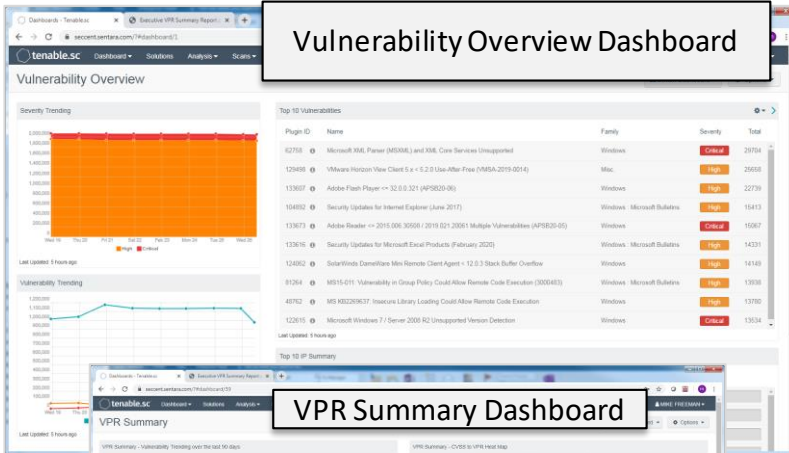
Vulnerability Overview Dashboard

Dashboards - Tenable.sc
Executive VPR Summary Report
seccent.sentara.com/?#dashboard/1
tenable.sc
Dashboard
Solutions
Analysis
Scans

Vulnerability Overview

Severity Trending

2,000,000
1,800,000
1,600,000
1,400,000
1,200,000
1,000,000
800,000
600,000
400,000
200,000
0

Wed 19 Thu 20 Fri 21 Sat 22 Sun 23 Mon 24 Tue 25 Wed 26

High Critical

Last Updated: 5 hours ago

Vulnerability Trending

1,200,000
1,100,000
1,000,000
900,000
800,000
700,000
600,000
500,000
400,000
300,000
200,000
100,000

Wed 19 Thu 21

Last Updated: 5 hours ago

Top 10 Vulnerabilities

| Plugin ID | Name | Family | Severity | Total |
|---|---|---|---|---|
| 62758 | Microsoft XML Parser (MSXML) and XML Core Services Unsupported | Windows | Critical | 29704 |
| 129498 | VMware Horizon View Client 5.x < 5.2.0 Use-After-Free (VMSA-2019-0014) | Misc. | High | 25658 |
| 133607 | Adobe Flash Player <= 32.0.0.321 (APSB20-06) | Windows | High | 22739 |
| 104892 | Security Updates for Internet Explorer (June 2017) | Windows : Microsoft Bulletins | High | 16413 |
| 133673 | Adobe Reader <= 2015.006.30508 / 2019.021.20061 Multiple Vulnerabilities (APSB20-05) | Windows | Critical | 15067 |
| 133616 | Security Updates for Microsoft Excel Products (February 2020) | Windows : Microsoft Bulletins | High | 14331 |
| 124862 | SolarWinds DameWare Mini Remote Client Agent < 12.0.3 Stack Buffer Overflow | Windows | High | 14149 |
| 81264 | MS15-011: Vulnerability in Group Policy Could Allow Remote Code Execution (3000483) | Windows : Microsoft Bulletins | High | 13936 |
| 46762 | MS KB2269637: Insecure Library Loading Could Allow Remote Code Execution | Windows | High | 13780 |
| 122615 | Microsoft Windows 7 / Server 2008 R2 Unsupported Version Detection | Windows | Critical | 13534 |

Last Updated: 5 hours ago

Top 10 IP Summary

Dashboards - Tenable.sc
Executive VPR Summary Report
seccent.sentara.com/?#dashboard/33
tenable.sc
Dashboard
Solutions
Analysis
MIKE FREEMAN
Options

VPR Summary Dashboard

VPR Summary

VPR Summary - Vulnerability Trending over the last 90 days

VPR Summary - CVSS to VPR Heat Map